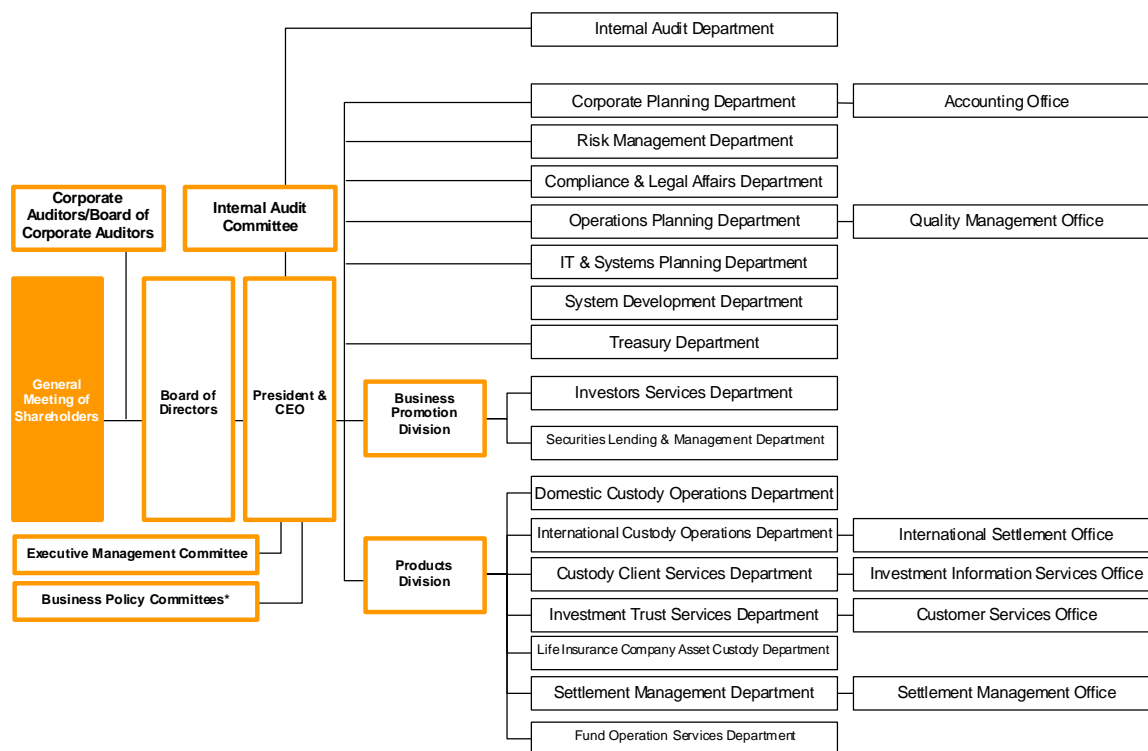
Internal Audit Department

Corporate Planning Department

Accounting Office

Risk Management Department

Compliance & Legal Affairs Department

Operations Planning Department

Quality Management Office

IT & Systems Planning Department

System Development Department

Treasury Department

Corporate Auditors/Board of Corporate Auditors

Internal Audit Committee

General Meeting of Shareholders

Board of Directors

President & CEO

Business Promotion Division

Investors Services Department

Securities Lending & Management Department

Products Division

Domestic Custody Operations Department

International Custody Operations Department

International Settlement Office

Custody Client Services Department

Investment Information Services Office

Investment Trust Services Department

Customer Services Office

Life Insurance Company Asset Custody Department

Settlement Management Department

Settlement Management Office

Fund Operation Services Department

Executive Management Committee

Business Policy Committees*